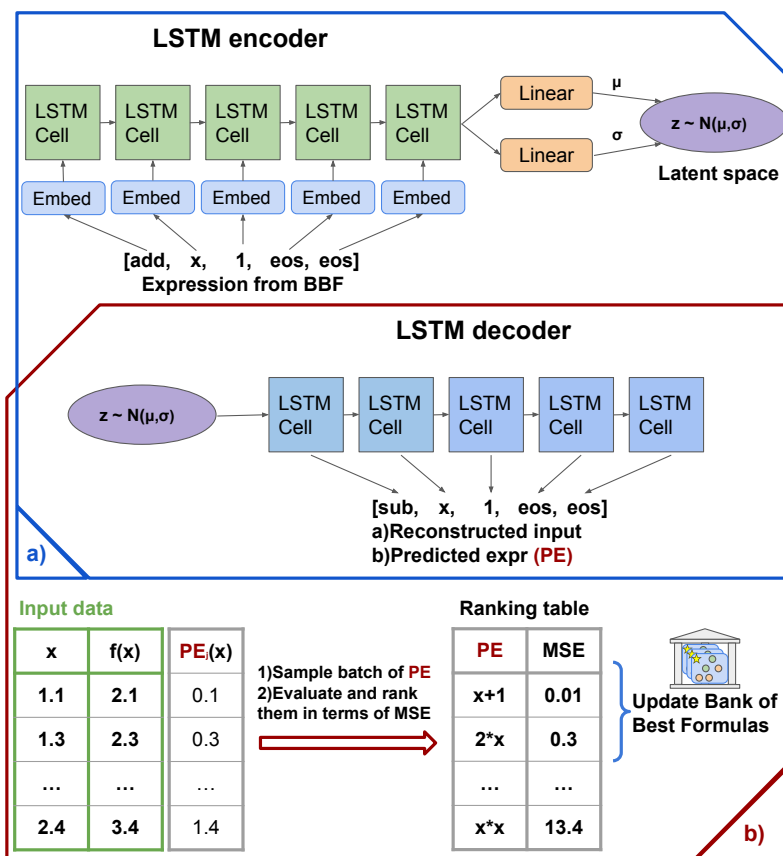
LSTM encoder

LSTM Cell

LSTM Cell

LSTM Cell

LSTM Cell

LSTM Cell

Linear

Linear

μ

σ

z ~ N(μ,σ)

Latent space

Embed

Embed

Embed

Embed

Embed

[add, x, 1, eos, eos]
Expression from BBF

LSTM decoder

z ~ N(μ,σ)

LSTM Cell

LSTM Cell

LSTM Cell

LSTM Cell

LSTM Cell

[sub, x, 1, eos, eos]
a)Reconstructed input
b)Predicted expr (PE)

a)

Input data

| x | f(x) | $PE_i$(x) |
|---|---|---|
| 1.1 | 2.1 | 0.1 |
| 1.3 | 2.3 | 0.3 |
| … | … | … |
| 2.4 | 3.4 | 1.4 |

1)Sample batch of PE
2)Evaluate and rank them in terms of MSE

Ranking table

| PE | MSE |
|---|---|
| x+1 | 0.01 |
| 2*x | 0.3 |
| … | … |
| x*x | 13.4 |

Update Bank of Best Formulas

b)